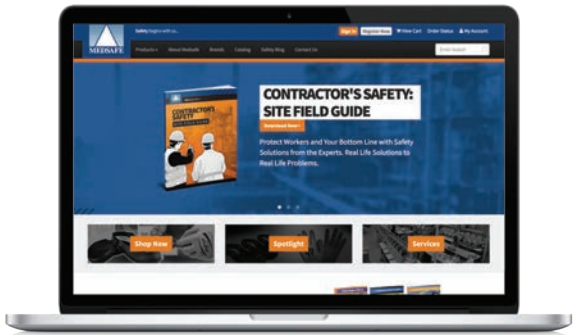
MEDSAFE

Safety begins with us...

Sign In Register Now View Cart Order Status My Account

Products About Medsafe Brands Catalog Safety Blog Contact Us

Enter Search

CONTRACTOR'S SAFETY

CONTRACTOR'S SAFETY: SITE FIELD GUIDE

Download Now

Protect Workers and Your Bottom Line with Safety Solutions from the Experts. Real Life Solutions to Real Life Problems.

Shop Now

Spotlight

Services